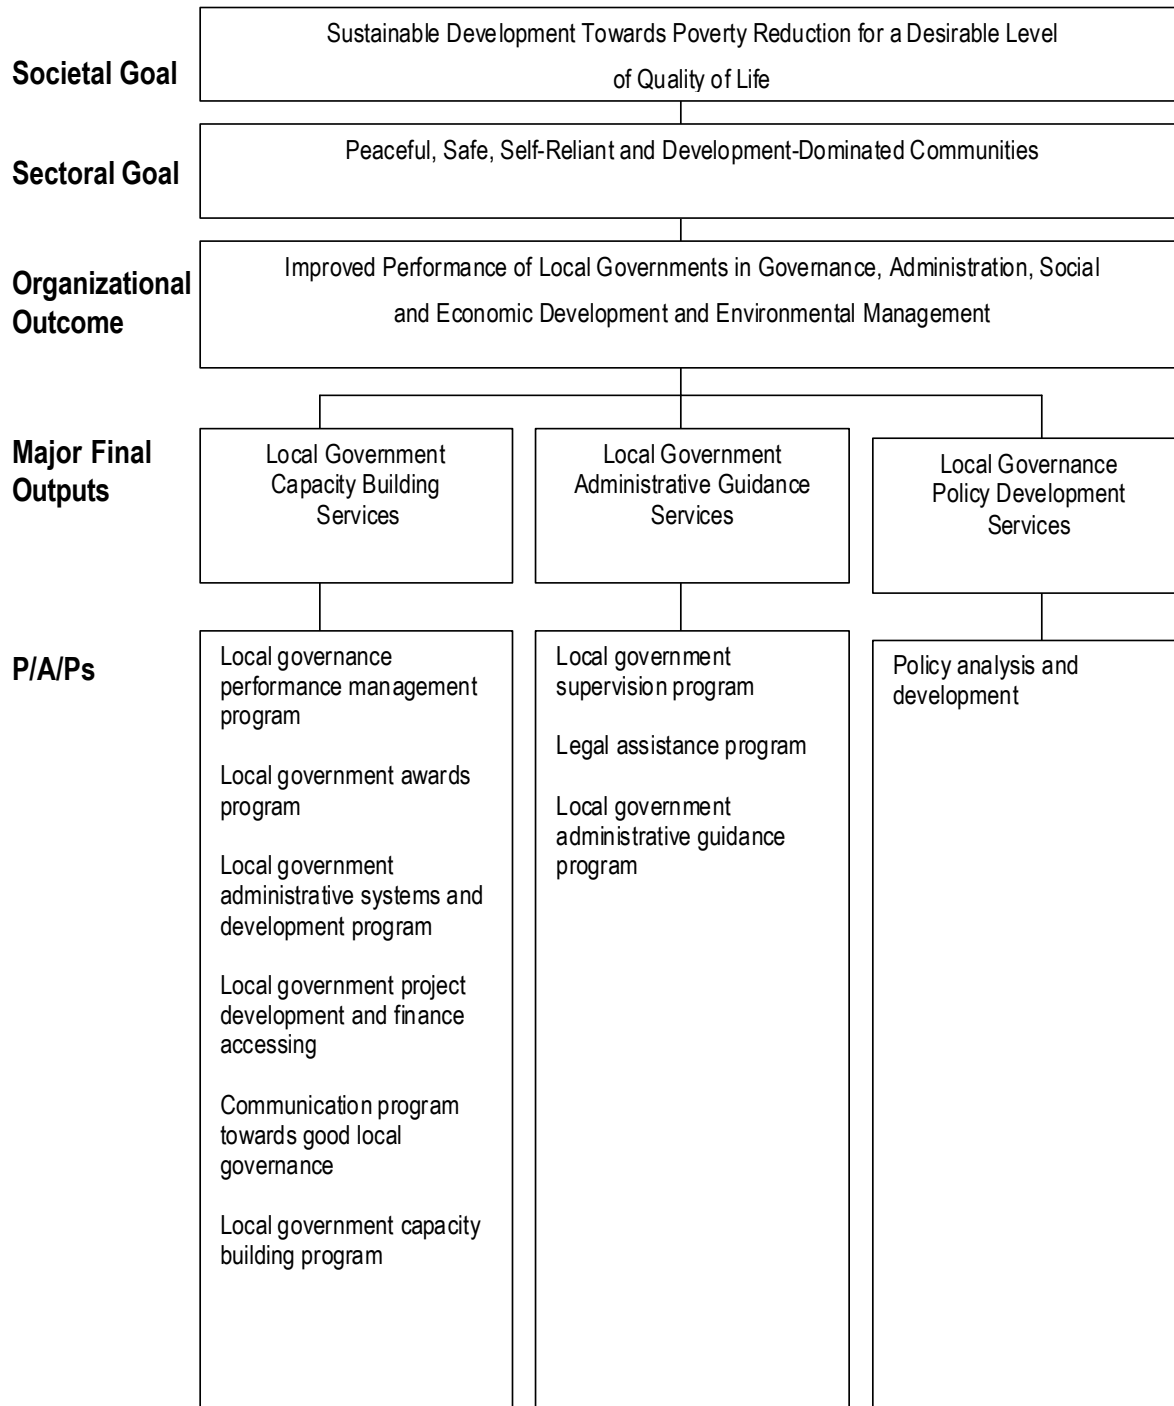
Societal Goal

Sustainable Development Towards Poverty Reduction for a Desirable Level of Quality of Life

Sectoral Goal

Peaceful, Safe, Self-Reliant and Development-Dominated Communities

Organizational Outcome

Improved Performance of Local Governments in Governance, Administration, Social and Economic Development and Environmental Management

Major Final Outputs

Local Government Capacity Building Services

Local Government Administrative Guidance Services

Local Governance Policy Development Services

P/A/Ps

Local governance performance management program

Local government awards program

Local government administrative systems and development program

Local government project development and finance accessing

Communication program towards good local governance

Local government capacity building program

Local government supervision program

Legal assistance program

Local government administrative guidance program

Policy analysis and development